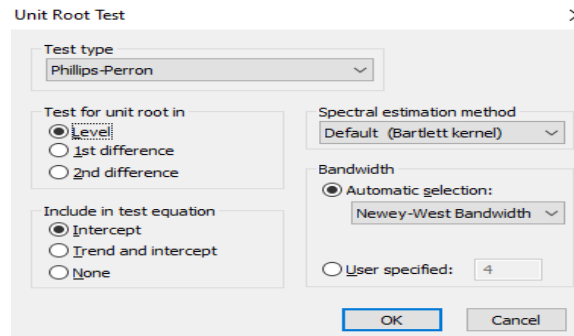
Unit Root Test

Test type
Phillips-Perron

Test for unit root in
Level
1st difference
2nd difference

Include in test equation
Intercept
Trend and intercept
None

Spectral estimation method
Default (Bartlett kernel)

Bandwidth
Automatic selection:
Newey-West Bandwidth

User specified: 4

OK
Cancel